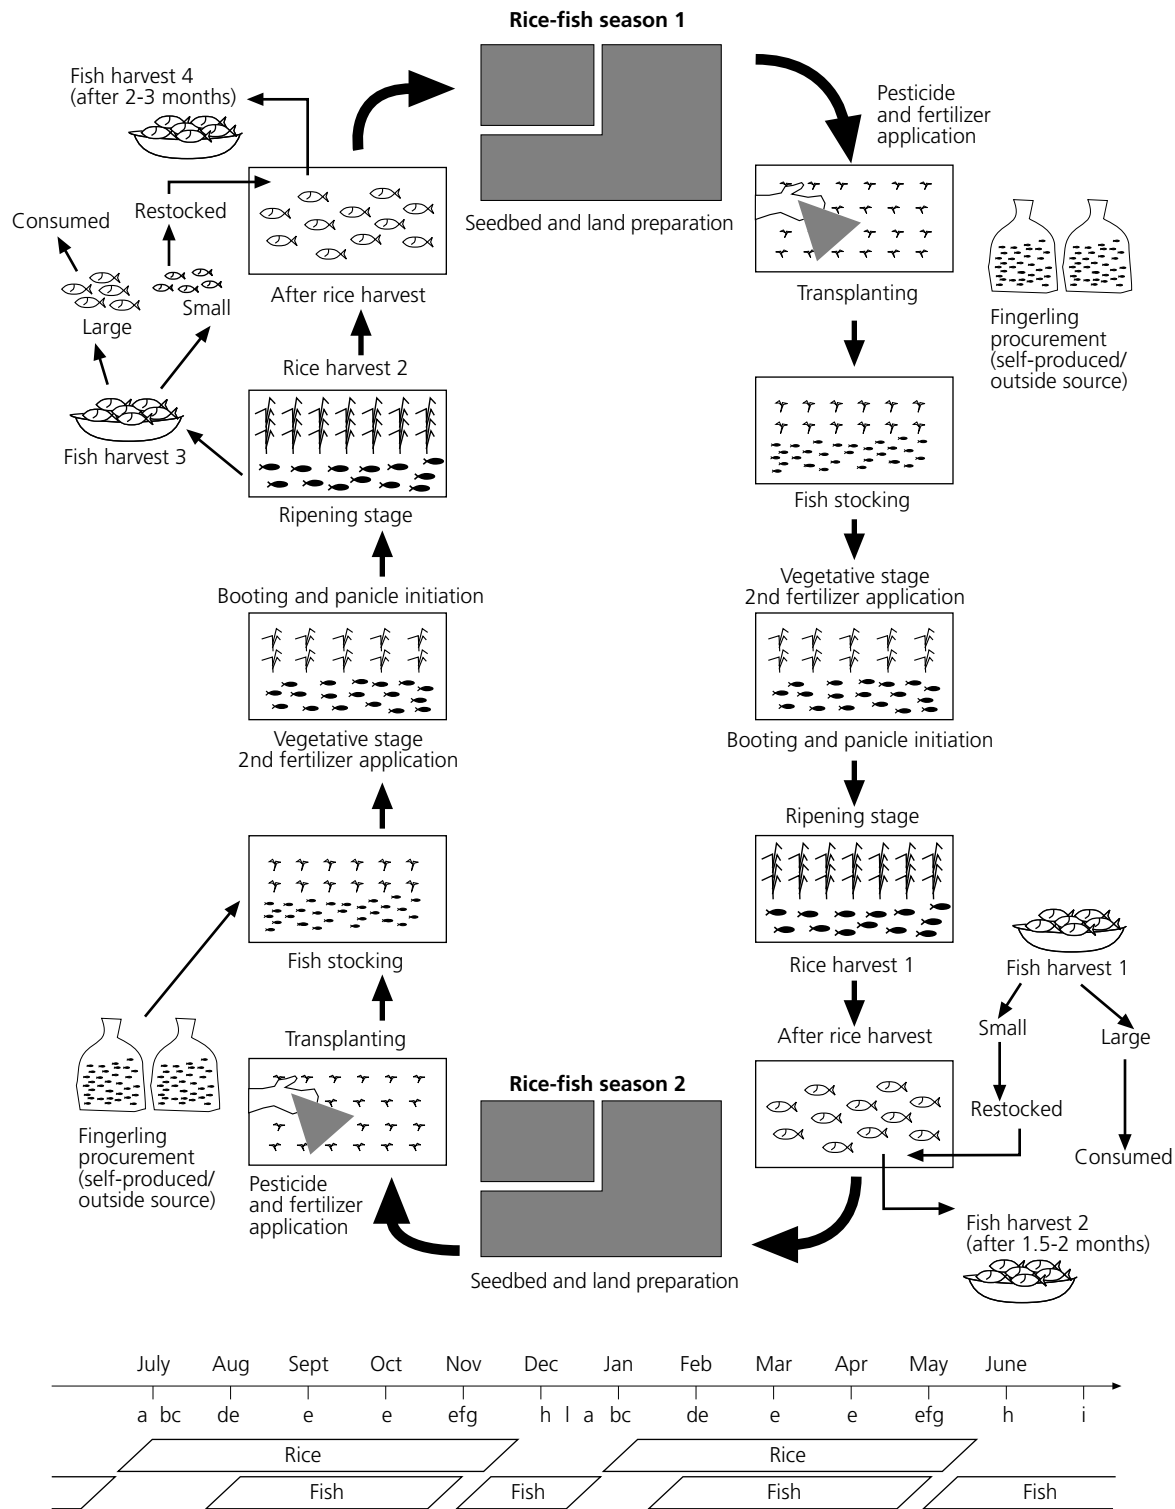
Rice-fish season 1

Seedbed and land preparation

Pesticide and fertilizer application

Transplanting

Fingerling procurement (self-produced/ outside source)

Fish stocking

Vegetative stage 2nd fertilizer application

Booting and panicle initiation

Ripening stage

Rice harvest 1

Fish harvest 1

Small

Large

Restocked

Consumed

After rice harvest

Fish harvest 2 (after 1.5-2 months)

Rice-fish season 2

Seedbed and land preparation

Pesticide and fertilizer application

Transplanting

Fingerling procurement (self-produced/ outside source)

Fish stocking

Vegetative stage 2nd fertilizer application

Booting and panicle initiation

Ripening stage

Rice harvest 2

Fish harvest 3

Large

Small

Consumed

Restocked

After rice harvest

Fish harvest 4 (after 2-3 months)

| July | Aug | Sept | Oct | Nov | Dec | Jan | Feb | Mar | Apr | May | June | |
|---|---|---|---|---|---|---|---|---|---|---|---|---|
| a bc | de | e | e | efg | h I a | bc | de | e | e | efg | h | i |

Rice

Rice

Fish

Fish

Fish

Fish